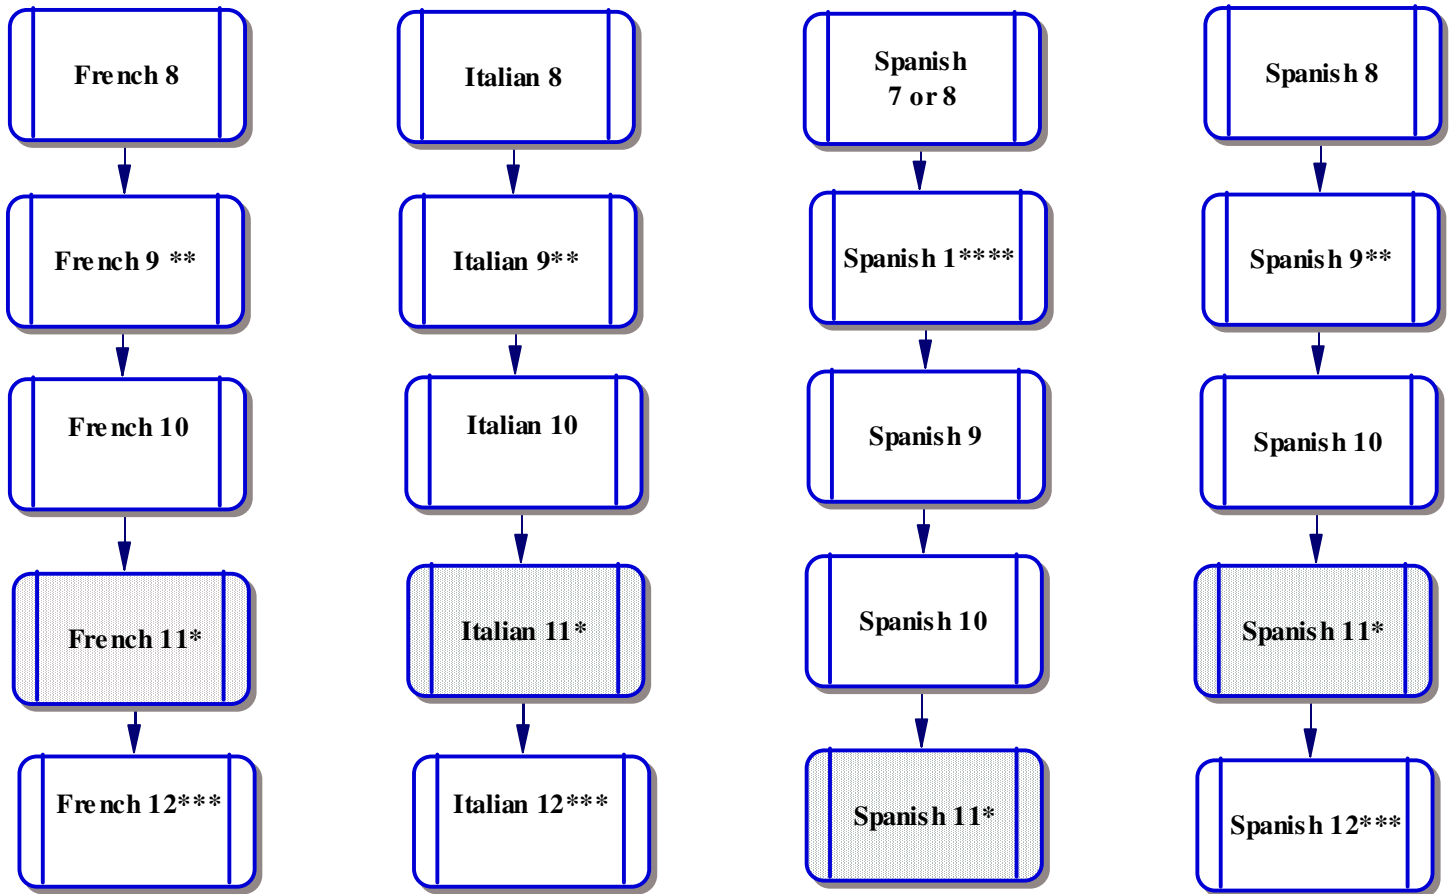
French 8

French 9 **

French 10

French 11*

French 12***

Italian 8

Italian 9**

Italian 10

Italian 11*

Italian 12***

Spanish 7 or 8

Spanish 1****

Spanish 9

Spanish 10

Spanish 11*

Spanish 8

Spanish 9**

Spanish 10

Spanish 11*

Spanish 12***